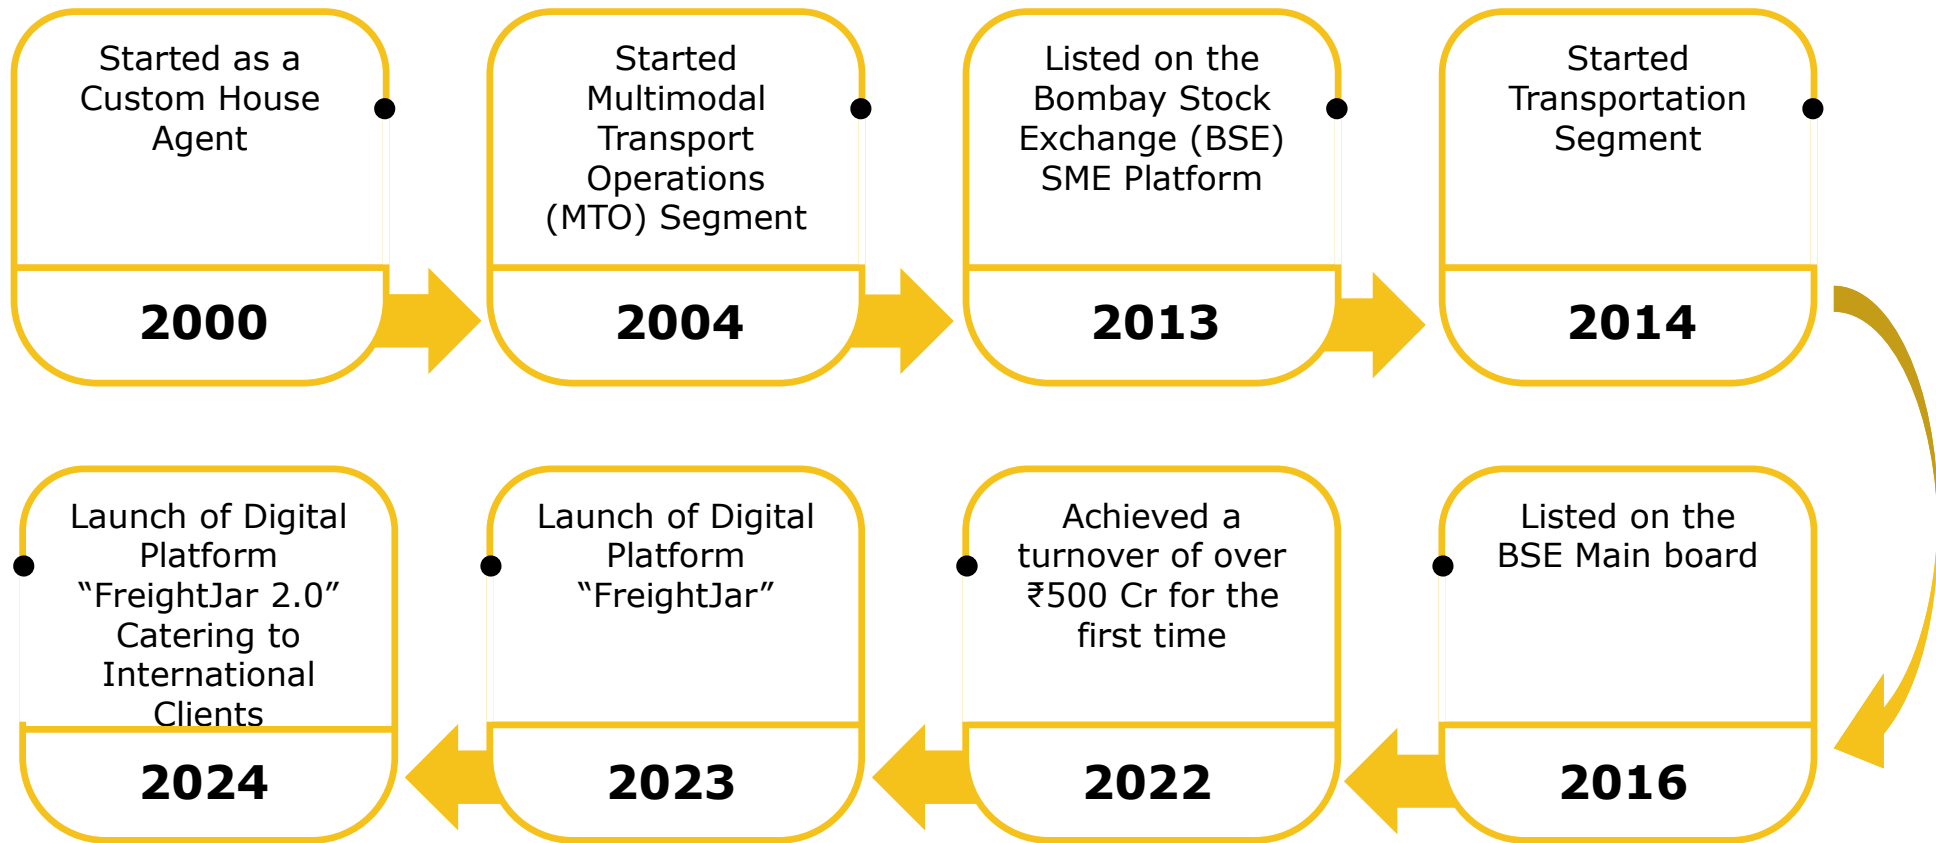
Started as a Custom House Agent

2000

Started Multimodal Transport Operations (MTO) Segment

2004

Listed on the Bombay Stock Exchange (BSE) SME Platform

2013

Started Transportation Segment

2014

Listed on the BSE Main board

2016

Achieved a turnover of over ₹500 Cr for the first time

2022

Launch of Digital Platform “FreightJar”

2023

Launch of Digital Platform “FreightJar 2.0” Catering to International Clients

2024